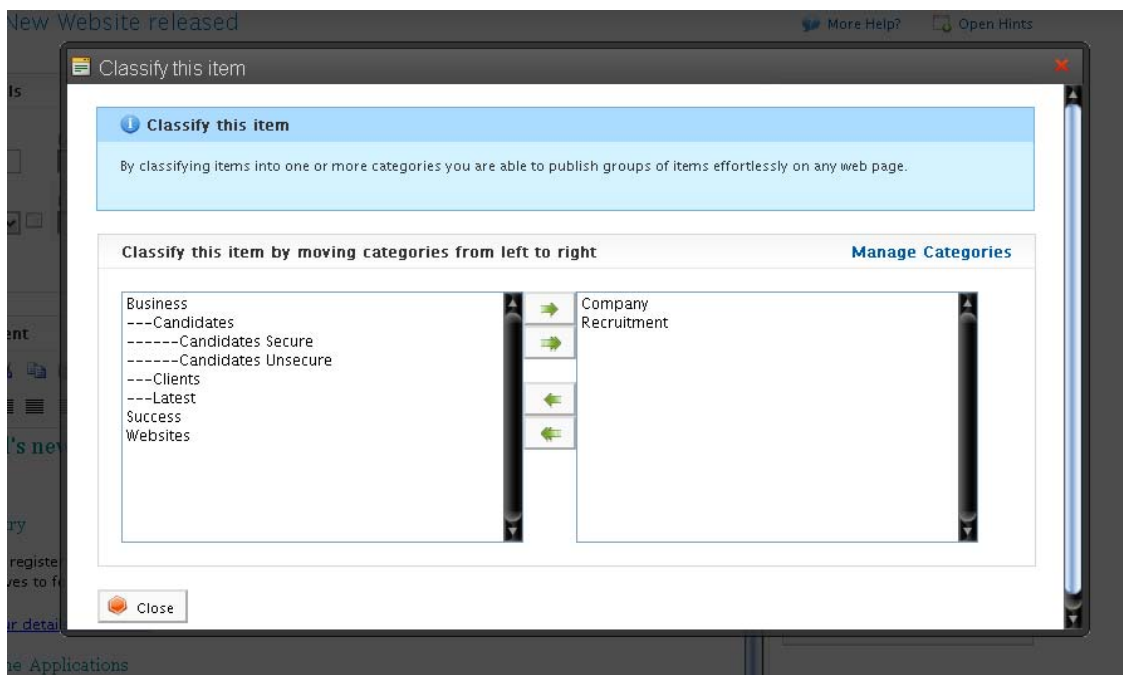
New Website released

More Help? Open Hints

ls

ent

's nev

ry

registe
ves to f

r detai

e Applications

Classify this item

Classify this item

By classifying items into one or more categories you are able to publish groups of items effortlessly on any web page.

Classify this item by moving categories from left to right

Manage Categories

Business
---Candidates
------Candidates Secure
------Candidates Unsecure
---Clients
---Latest
Success
Websites

Company
Recruitment

Close